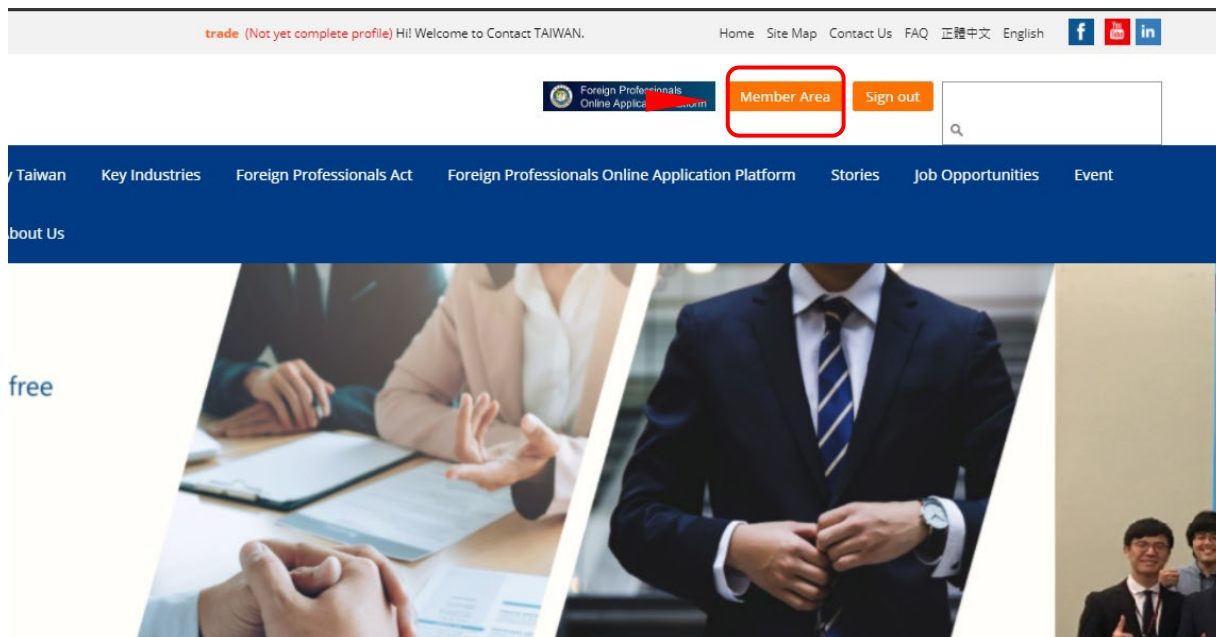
trade (Not yet complete profile) Hi! Welcome to Contact TAIWAN.

Home Site Map Contact Us FAQ 正體中文 English

Foreign Professionals Online Applica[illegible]tform

Member Area Sign out

y Taiwan Key Industries Foreign Professionals Act Foreign Professionals Online Application Platform Stories Job Opportunities Event

bout Us

free